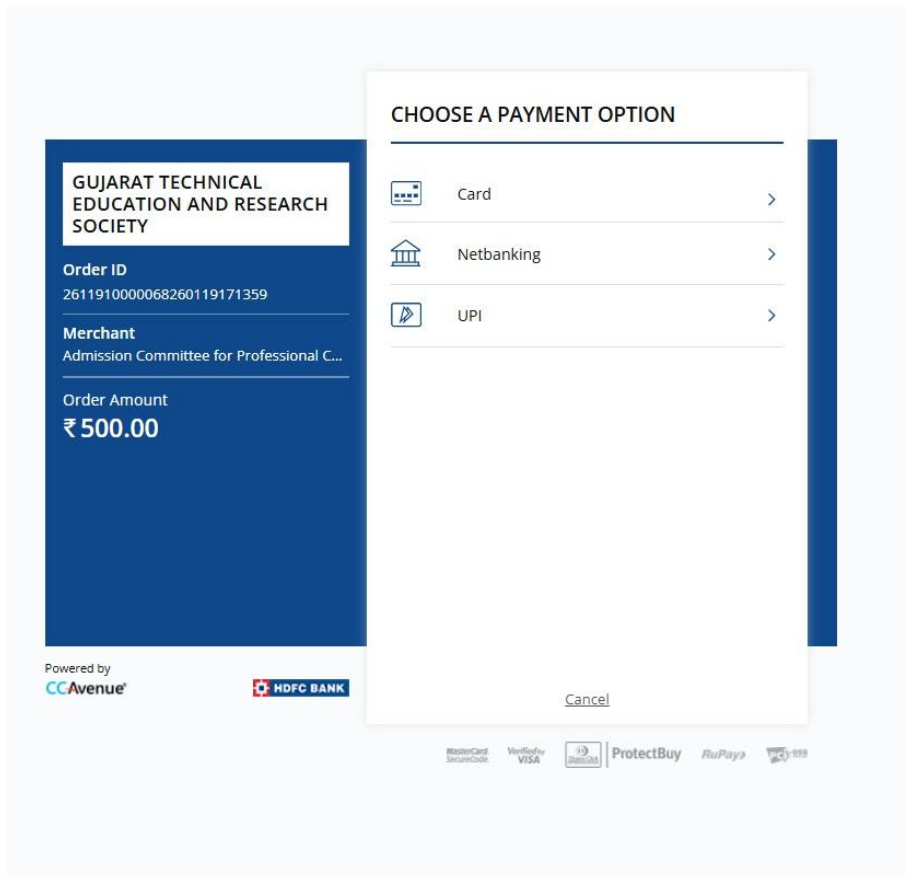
GUJARAT TECHNICAL EDUCATION AND RESEARCH SOCIETY

Order ID
26119100000682601191713​59

Merchant
Admission Committee for Professional C...

Order Amount
₹500.00

Powered by
CCAvenue

HDFC BANK

CHOOSE A PAYMENT OPTION

Card

Netbanking

UPI

Cancel

MasterCard SecureCode Verified by VISA SafeClick ProtectBuy RuPay PCI DSS